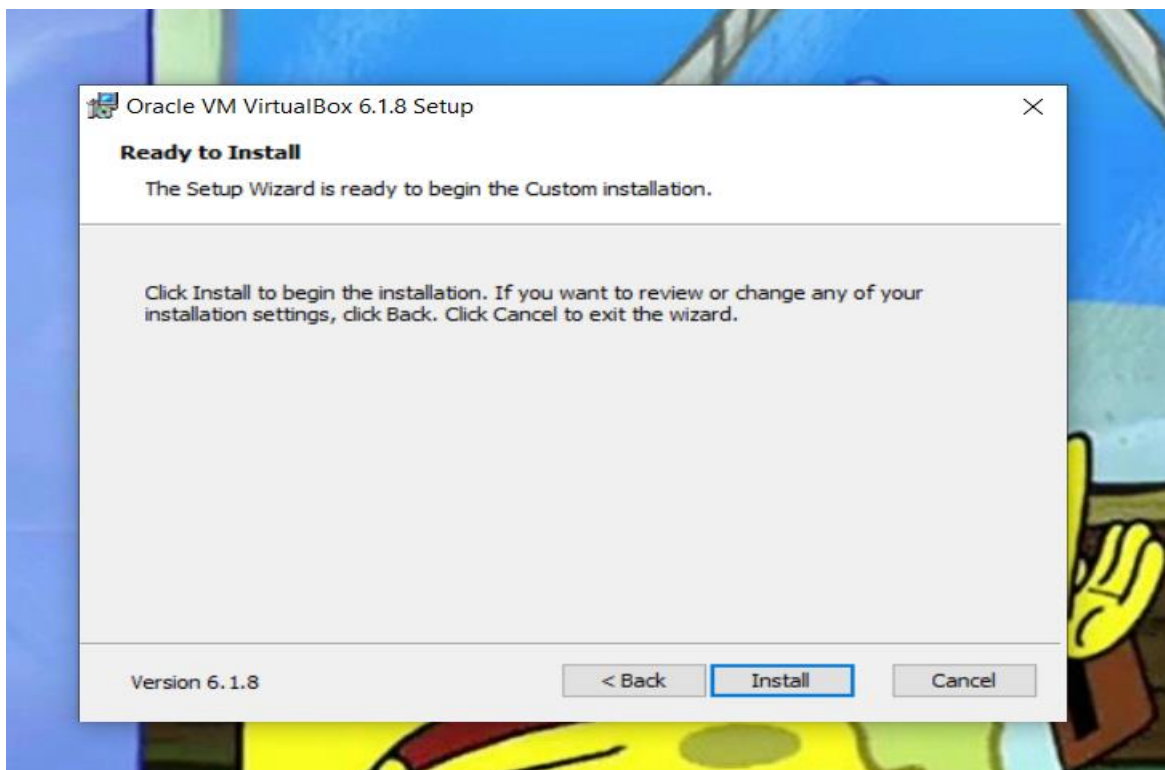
Oracle VM VirtualBox 6.1.8 Setup

×

**Ready to Install**

The Setup Wizard is ready to begin the Custom installation.

Click Install to begin the installation. If you want to review or change any of your installation settings, click Back. Click Cancel to exit the wizard.

Version 6.1.8

< Back

Install

Cancel